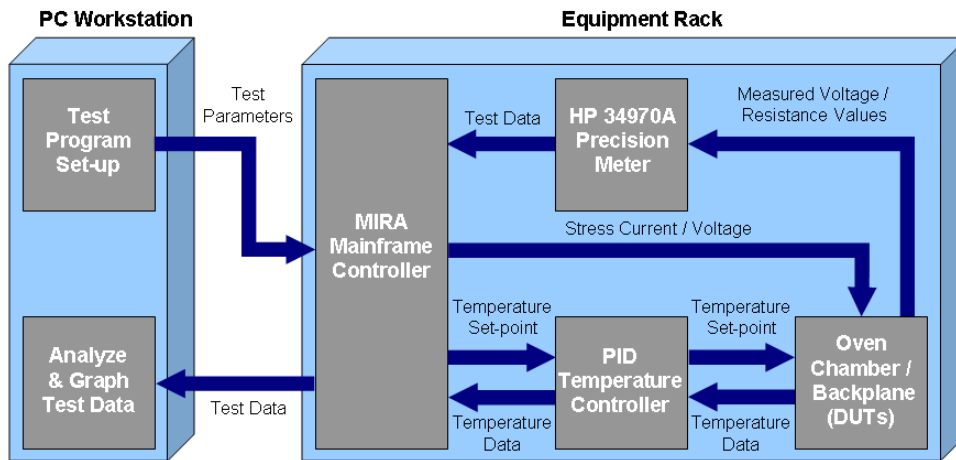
PC Workstation

Equipment Rack

Test Program Set-up

Test Parameters

MIRA Mainframe Controller

Test Data

HP 34970A Precision Meter

Measured Voltage / Resistance Values

Stress Current / Voltage

Temperature Set-point

PID Temperature Controller

Temperature Set-point

Oven Chamber / Backplane (DUTs)

Analyze & Graph Test Data

Test Data

Temperature Data

Temperature Data